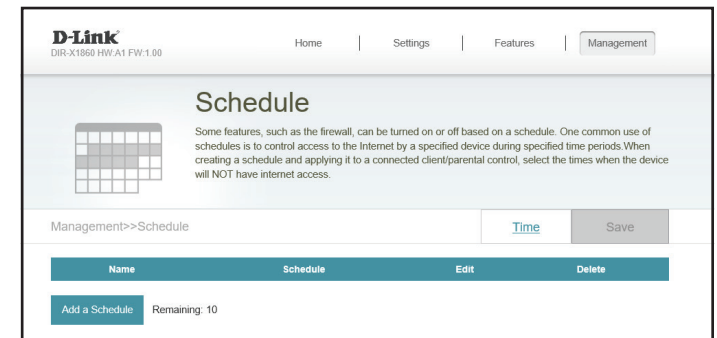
D-Link
DIR-X1860 HW:A1 FW:1.00

Home | Settings | Features | Management

Schedule

Some features, such as the firewall, can be turned on or off based on a schedule. One common use of schedules is to control access to the Internet by a specified device during specified time periods.When creating a schedule and applying it to a connected client/parental control, select the times when the device will NOT have internet access.

Management>>Schedule

Time

Save

| Name | Schedule | Edit | Delete |
|---|---|---|---|

Add a Schedule

Remaining: 10